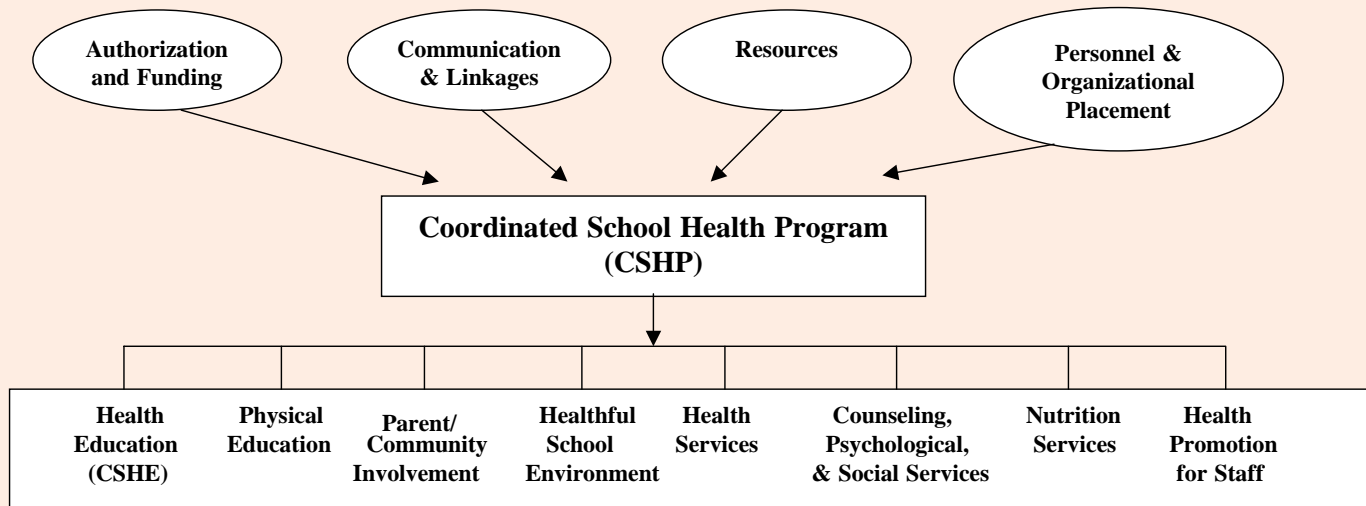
Authorization and Funding

Communication & Linkages

Resources

Personnel & Organizational Placement

Coordinated School Health Program (CSHP)

Health Education (CSHE)

Physical Education

Parent/ Community Involvement

Healthful School Environment

Health Services

Counseling, Psychological, & Social Services

Nutrition Services

Health Promotion for Staff